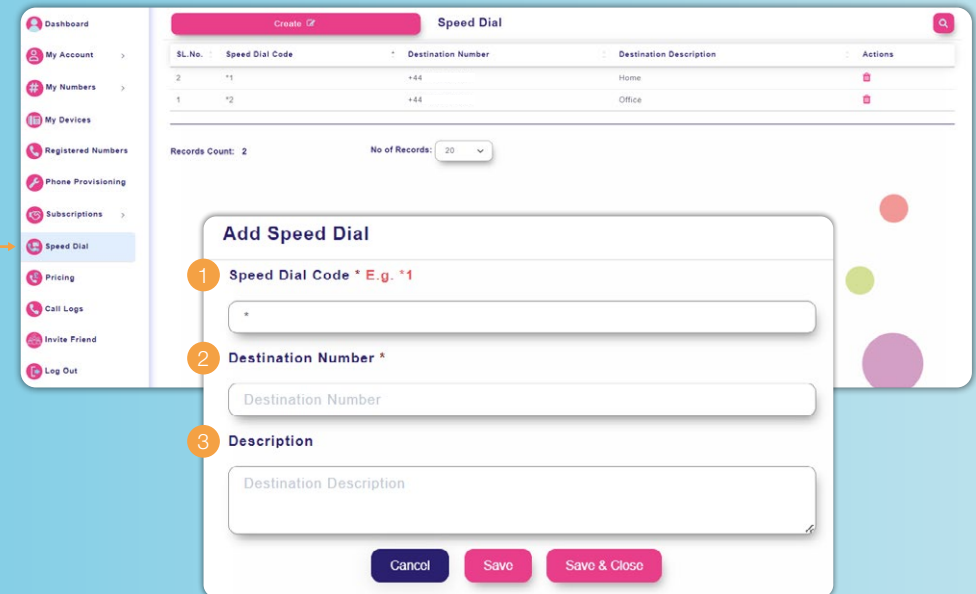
Dashboard
My Account
My Numbers
My Devices
Registered Numbers
Phone Provisioning
Subscriptions
Speed Dial
Pricing
Call Logs
Invite Friend
Log Out

Create

Speed Dial

| SL.No. | Speed Dial Code | Destination Number | Destination Description | Actions |
|---|---|---|---|---|
| 2 | *1 | +44 | Home | |
| 1 | *2 | +44 | Office | |

Records Count: 2

No of Records: 20

Add Speed Dial

1 Speed Dial Code * E.g. *1

*

2 Destination Number *

Destination Number

3 Description

Destination Description

Cancel Save Save & Close